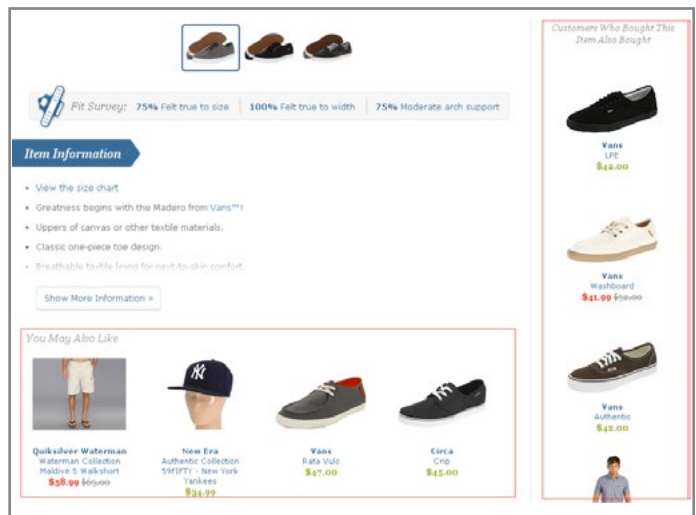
Fit Survey: 75% Felt true to size | 100% Felt true to width | 75% Moderate arch support

Item Information

• View the size chart
• Greatness begins with the Madero from Vans™!
• Uppers of canvas or other textile materials.
• Classic one-piece toe design.
• Breathable textile lining for next-to-skin comfort.

Show More Information »

You May Also Like

Quiksilver Waterman
Waterman Collection Maldive 5 Walkshort
$58.99 $65.00

New Era
Authentic Collection 59FIFTY - New York Yankees
$34.99

Vans
Rata Vulc
$47.00

Circa
Crip
$45.00

Customers Who Bought This Item Also Bought

Vans
LPE
$42.00

Vans
Washboard
$41.99 $52.00

Vans
Authentic
$42.00